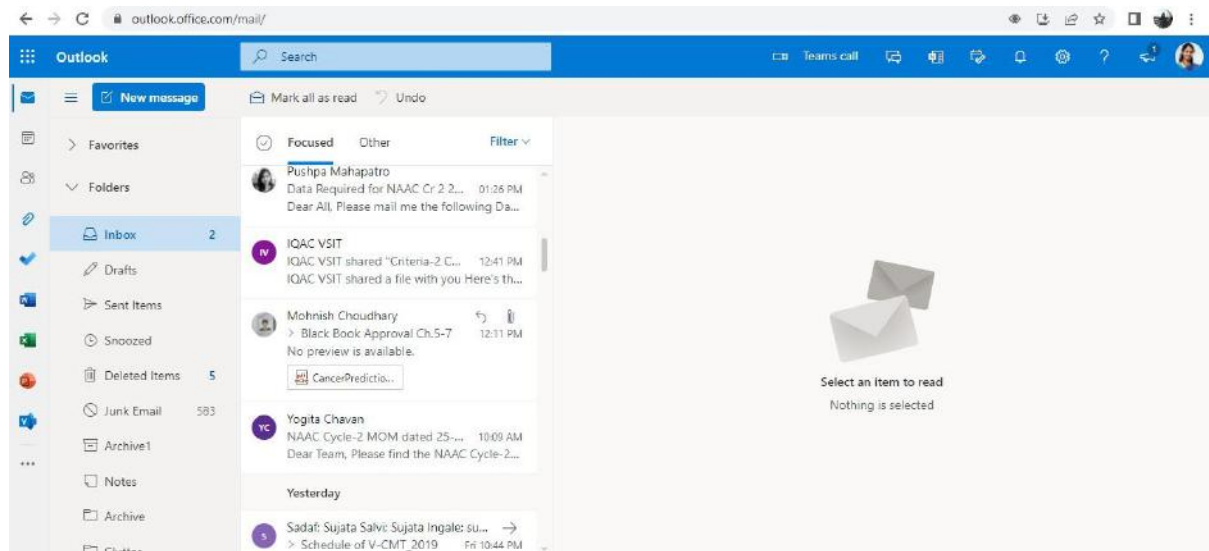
outlook.office.com/mail/

Outlook
Search
Teams call

New message
Mark all as read
Undo

Favorites
Folders
Inbox 2
Drafts
Sent Items
Snoozed
Deleted Items 5
Junk Email 583
Archive1
Notes
Archive
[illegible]

Focused
Other
Filter

Pushpa Mahapatro
Data Required for NAAC Cr 2 2... 01:26 PM
Dear All, Please mail me the following Da...

IV
IQAC VSIT
IQAC VSIT shared "Criteria-2 C... 12:41 PM
IQAC VSIT shared a file with you Here's th...

Mohnish Choudhary
> Black Book Approval Ch.5-7 12:11 PM
No preview is available.
CancerPredictio...

YC
Yogita Chavan
NAAC Cycle-2 MOM dated 25-... 10:09 AM
Dear Team, Please find the NAAC Cycle-2...

Yesterday

S
Sadaf; Sujata Salve; Sujata Ingale; su...
> Schedule of V-CMT_2019 Fri 10:44 PM

Select an item to read
Nothing is selected